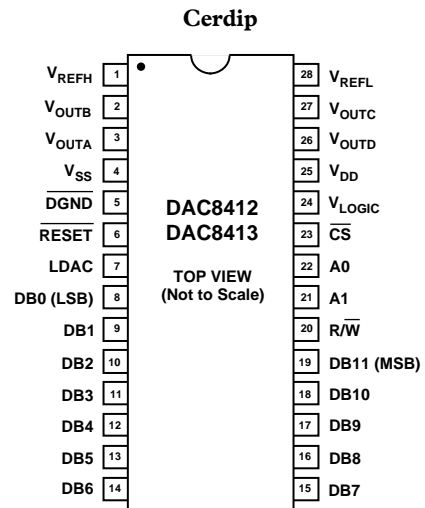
Cerdip

$V_{REFH}$ 1
$V_{OUTB}$ 2
$V_{OUTA}$ 3
$V_{SS}$ 4
$\overline{DGND}$ 5
$\overline{RESET}$ 6
LDAC 7
DB0 (LSB) 8
DB1 9
DB2 10
DB3 11
DB4 12
DB5 13
DB6 14

DAC8412
DAC8413

TOP VIEW
(Not to Scale)

28 $V_{REFL}$
27 $V_{OUTC}$
26 $V_{OUTD}$
25 $V_{DD}$
24 $V_{LOGIC}$
23 $\overline{CS}$
22 A0
21 A1
20 R/$\overline{W}$
19 DB11 (MSB)
18 DB10
17 DB9
16 DB8
15 DB7